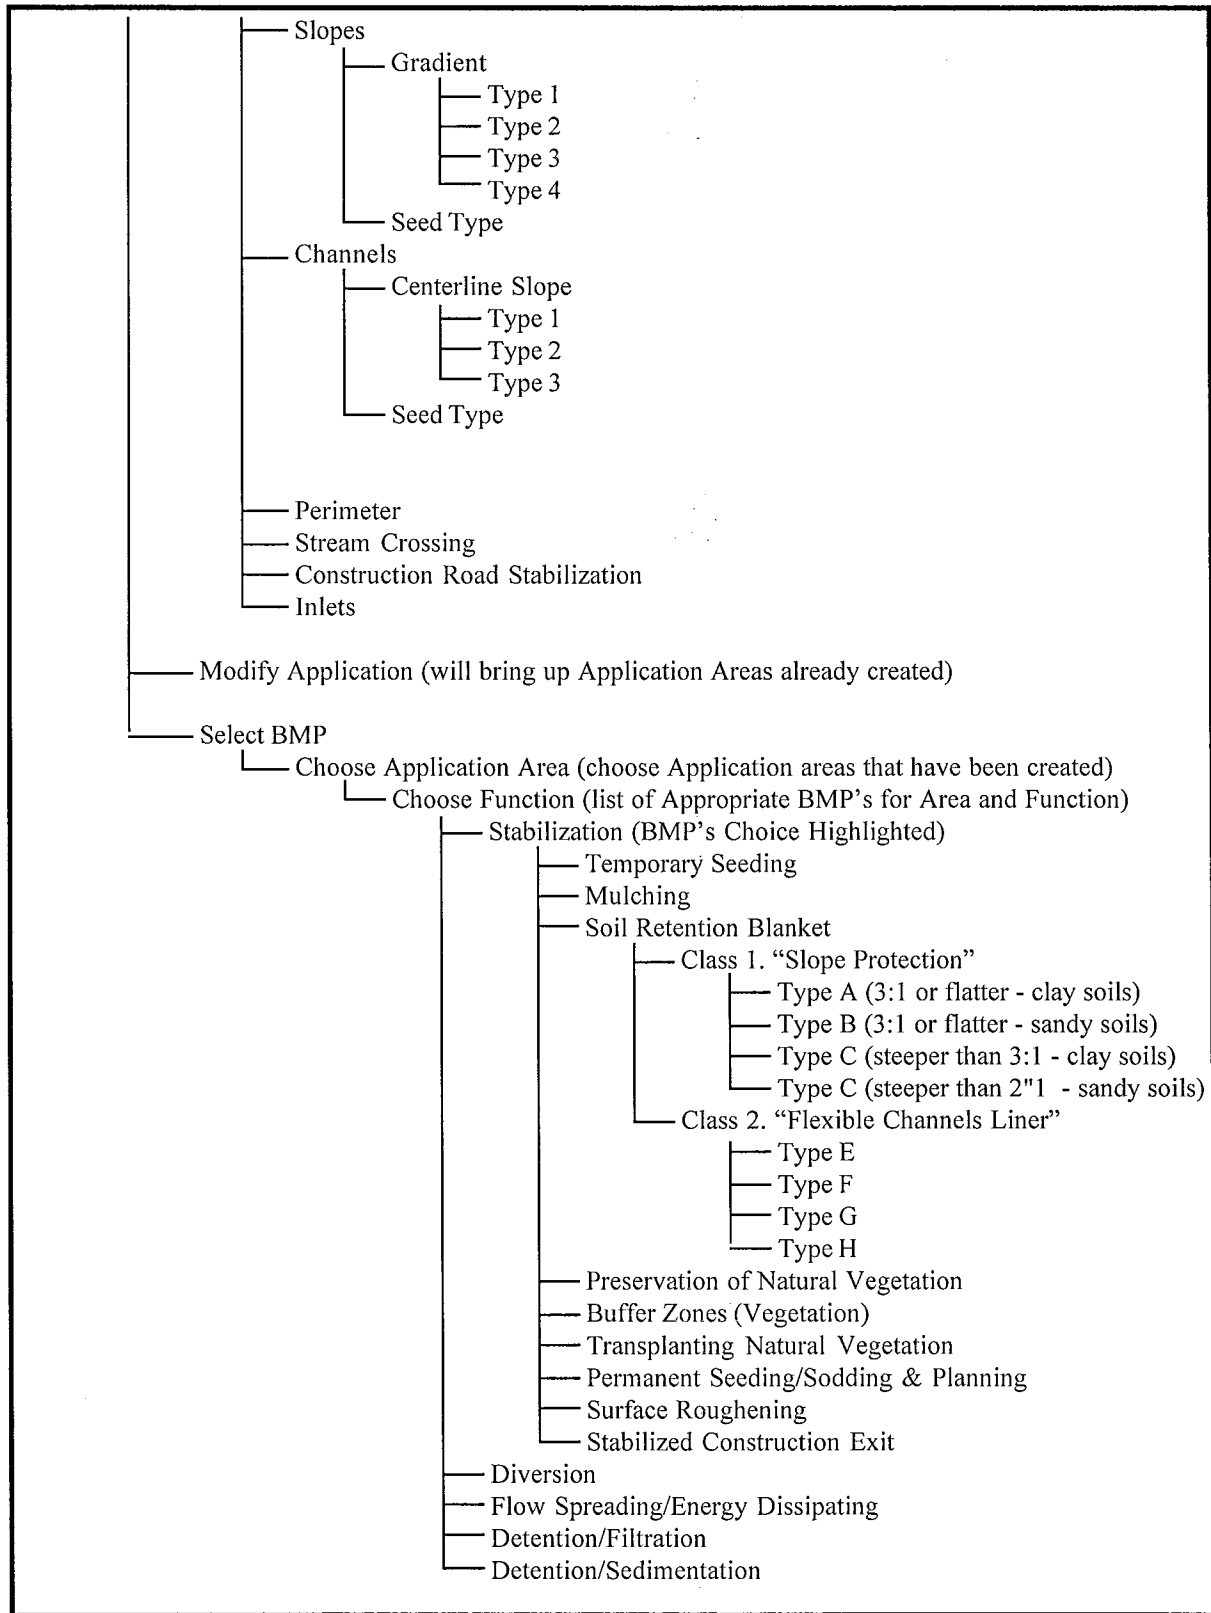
Slopes
Gradient
Type 1
Type 2
Type 3
Type 4
Seed Type
Channels
Centerline Slope
Type 1
Type 2
Type 3
Seed Type

Perimeter
Stream Crossing
Construction Road Stabilization
Inlets

Modify Application (will bring up Application Areas already created)

Select BMP
Choose Application Area (choose Application areas that have been created)
Choose Function (list of Appropriate BMP's for Area and Function)
Stabilization (BMP's Choice Highlighted)
Temporary Seeding
Mulching
Soil Retention Blanket
Class 1. "Slope Protection"
Type A (3:1 or flatter - clay soils)
Type B (3:1 or flatter - sandy soils)
Type C (steeper than 3:1 - clay soils)
Type C (steeper than 2"1 - sandy soils)
Class 2. "Flexible Channels Liner"
Type E
Type F
Type G
Type H
Preservation of Natural Vegetation
Buffer Zones (Vegetation)
Transplanting Natural Vegetation
Permanent Seeding/Sodding & Planning
Surface Roughening
Stabilized Construction Exit
Diversion
Flow Spreading/Energy Dissipating
Detention/Filtration
Detention/Sedimentation